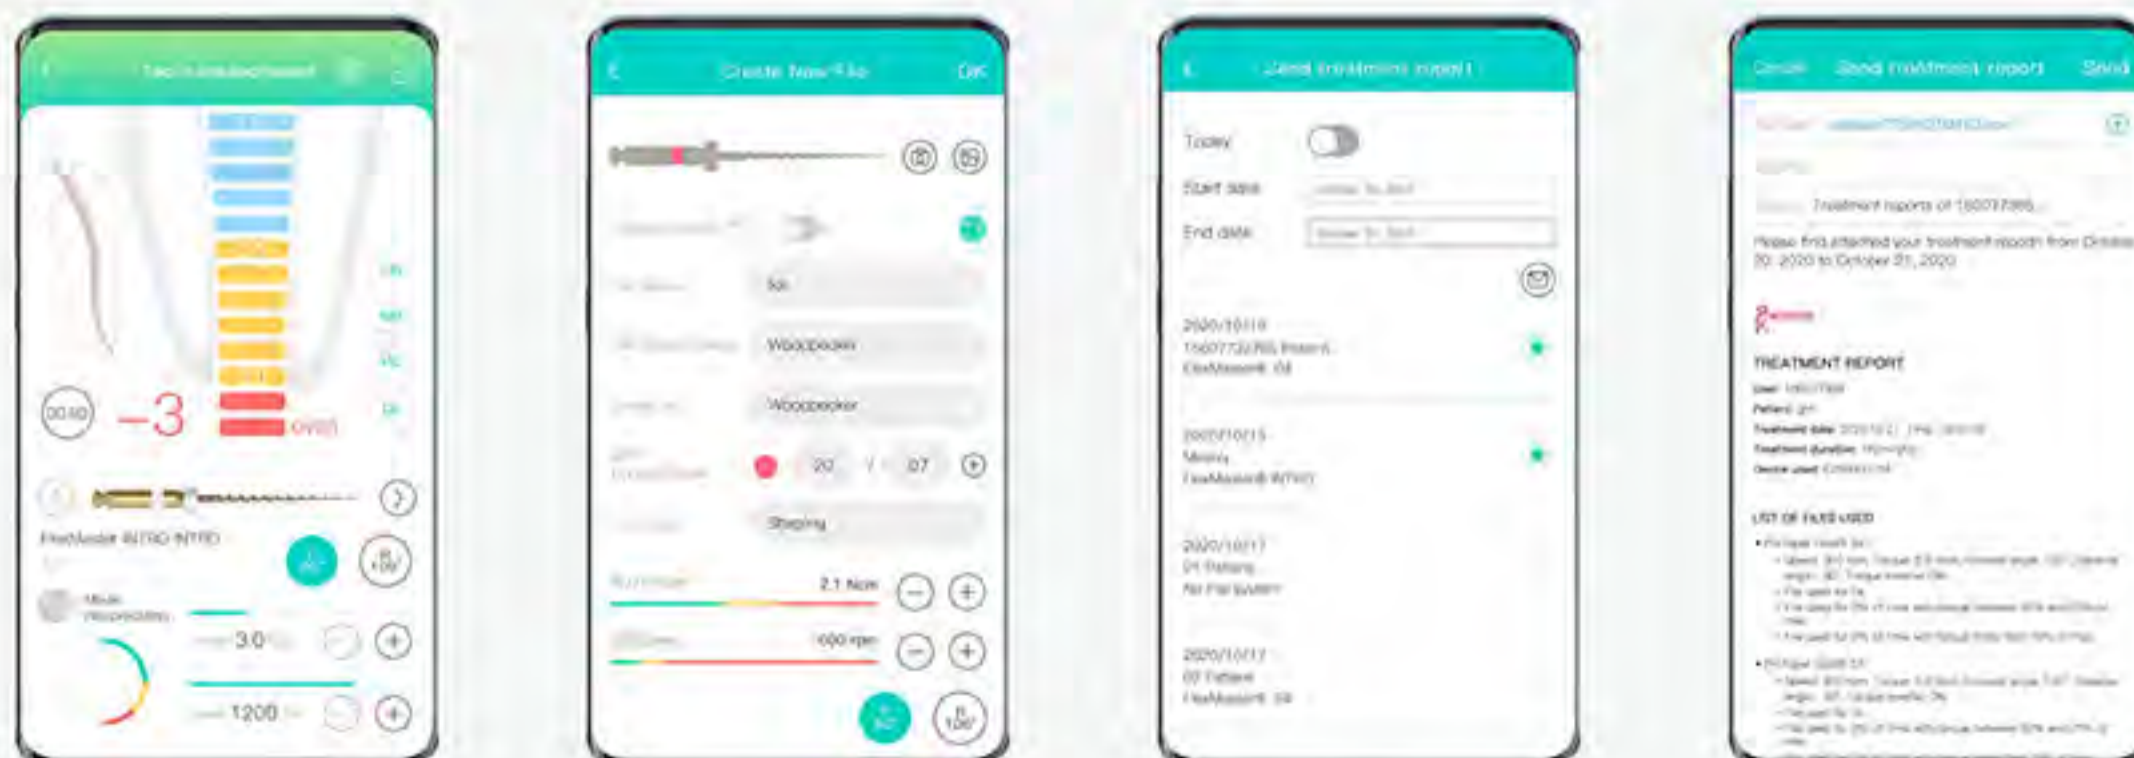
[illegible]

00:00

-3

OVER

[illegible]

FlexMaster INTRO INTRO

Mode

3.0

1200

Create New File

OK

Sa

Woodpecker

Woodpecker

20

07

Shaping

2.1 Ncm

1000 rpm

Send treatment report

Today

Start date

End date

2020/10/18

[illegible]

FlexMaster 04

2020/10/15

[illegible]

FlexMaster INTRO

2020/10/17

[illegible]

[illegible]

2020/10/17

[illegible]

FlexMaster 04

Cancel

Send treatment report

Send

Treatment reports of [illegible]

Please find attached your treatment reports from October 20, 2020 to October 21, 2020

TREATMENT REPORT

LIST OF FILES USED

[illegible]